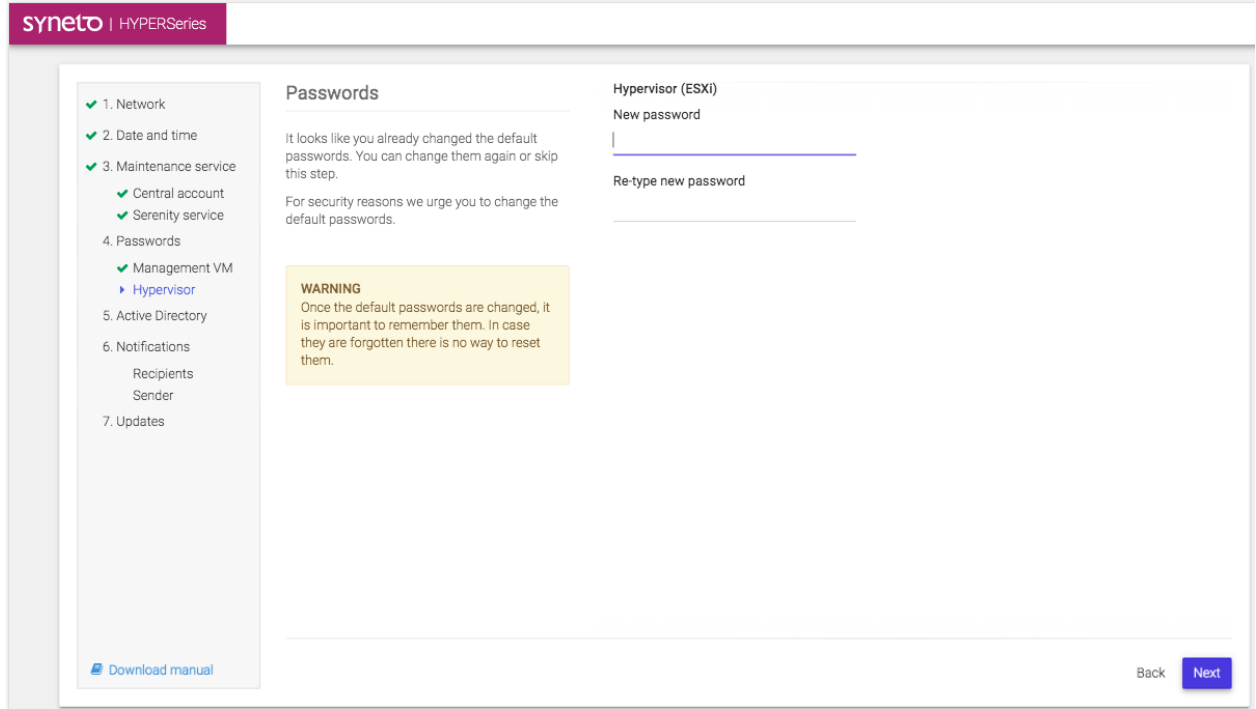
syneto | HYPERSeries

1. Network
2. Date and time
3. Maintenance service
Central account
Serenity service
4. Passwords
Management VM
Hypervisor
5. Active Directory
6. Notifications
Recipients
Sender
7. Updates

Download manual

Passwords

It looks like you already changed the default passwords. You can change them again or skip this step.

For security reasons we urge you to change the default passwords.

WARNING
Once the default passwords are changed, it is important to remember them. In case they are forgotten there is no way to reset them.

Hypervisor (ESXi)
New password

Re-type new password

Back
Next